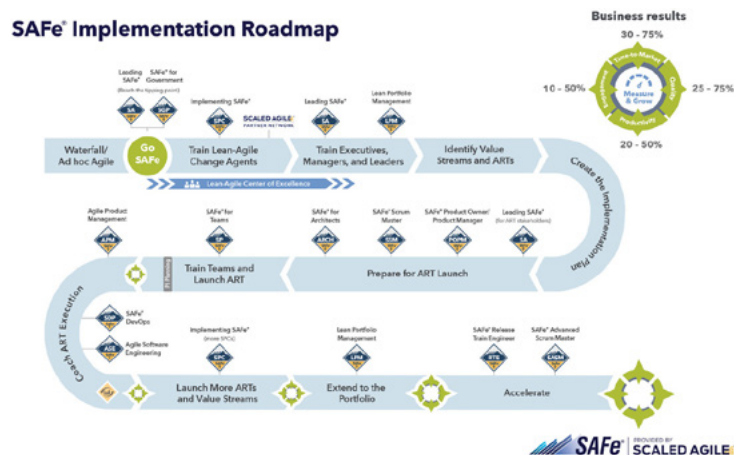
SAFe® Implementation Roadmap

Business results
30 - 75%
10 - 50%
25 - 75%
20 - 50%
Time-to-Market
Quality
Productivity
Engagement
Measure & Grow

Leading SAFe®
SAFe® for Government
(Reach the tipping point)
SA
SGP

Implementing SAFe®
SPC
SCALED AGILE PARTNER NETWORK

Leading SAFe®
SA

Lean Portfolio Management
LPM

Waterfall/ Ad hoc Agile
Go SAFe
Train Lean-Agile Change Agents
Train Executives, Managers, and Leaders
Identify Value Streams and ARTs
Create the Implementation Plan

Lean-Agile Center of Excellence

Agile Product Management
APM
SAFe® for Teams
SP
SAFe® for Architects
ARCH
SAFe® Scrum Master
SSM
SAFe® Product Owner/ Product Manager
POPM
Leading SAFe®
(for ART stakeholders)
SA

PI Planning
Train Teams and Launch ART
Prepare for ART Launch

Coach ART Execution
SAFe® DevOps
SDP
Agile Software Engineering
ASE

Implementing SAFe®
(more SPCs)
SPC
Lean Portfolio Management
LPM
SAFe® Release Train Engineer
RTE
SAFe® Advanced Scrum Master
SASM

Launch More ARTs and Value Streams
Extend to the Portfolio
Accelerate

SAFe® PROVIDED BY SCALED AGILE®